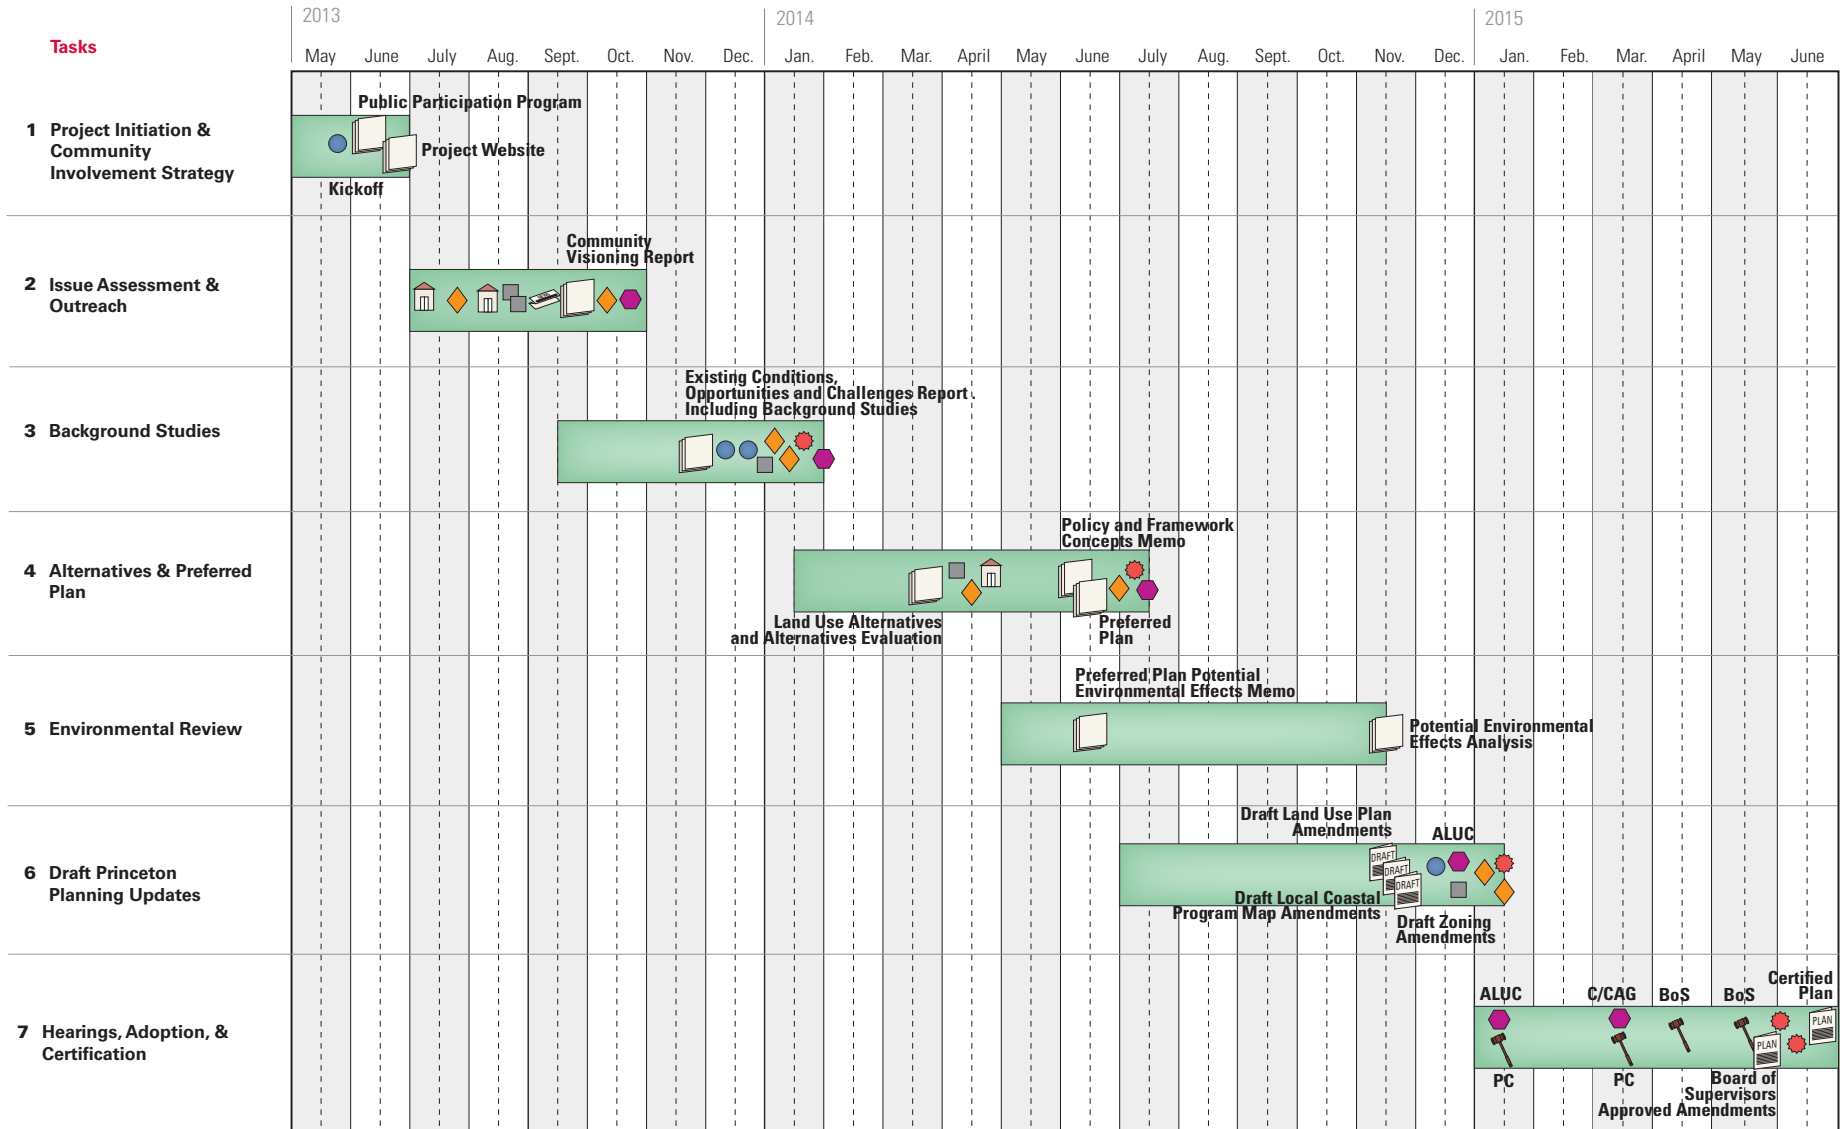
Tasks

2013 May June July Aug. Sept. Oct. Nov. Dec. 2014 Jan. Feb. Mar. April May June July Aug. Sept. Oct. Nov. Dec. 2015 Jan. Feb. Mar. April May June

1 Project Initiation & Community Involvement Strategy

Public Participation Program

Project Website

Kickoff

2 Issue Assessment & Outreach

Community Visioning Report

3 Background Studies

Existing Conditions, Opportunities and Challenges Report Including Background Studies

4 Alternatives & Preferred Plan

Policy and Framework Concepts Memo

Land Use Alternatives and Alternatives Evaluation

Preferred Plan

5 Environmental Review

Preferred Plan Potential Environmental Effects Memo

Potential Environmental Effects Analysis

6 Draft Princeton Planning Updates

Draft Land Use Plan Amendments

ALUC

DRAFT DRAFT DRAFT

Draft Local Coastal Program Map Amendments

Draft Zoning Amendments

7 Hearings, Adoption, & Certification

ALUC C/CAG BoS BoS Certified Plan

PLAN PLAN

PC PC Board of Supervisors Approved Amendments